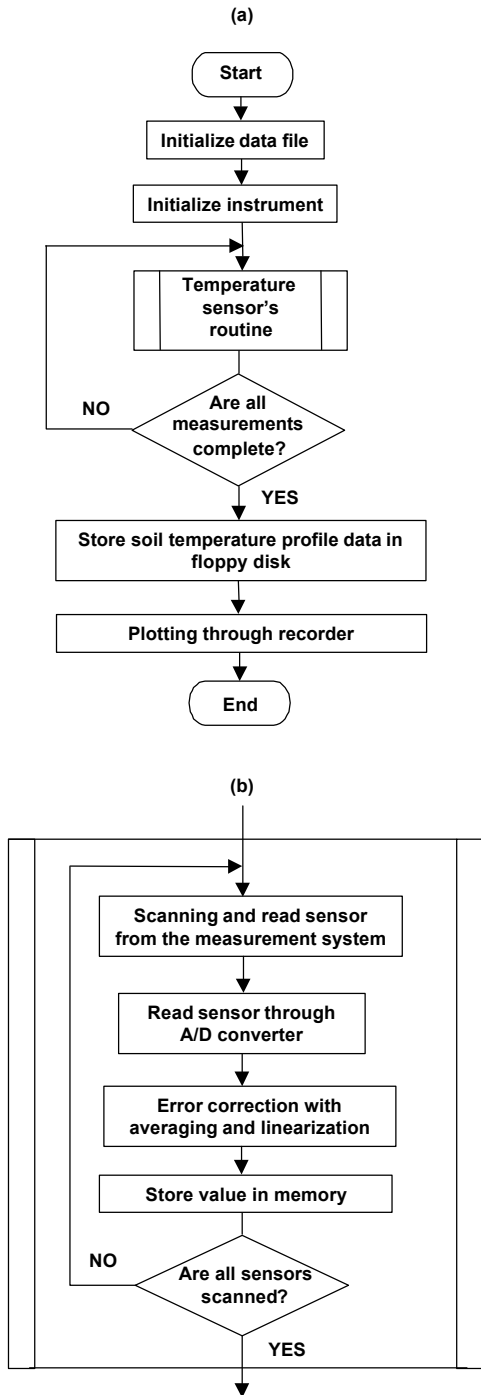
(a)

Start

Initialize data file

Initialize instrument

Temperature sensor's routine

NO

Are all measurements complete?

YES

Store soil temperature profile data in floppy disk

Plotting through recorder

End

(b)

Scanning and read sensor from the measurement system

Read sensor through A/D converter

Error correction with averaging and linearization

Store value in memory

NO

Are all sensors scanned?

YES